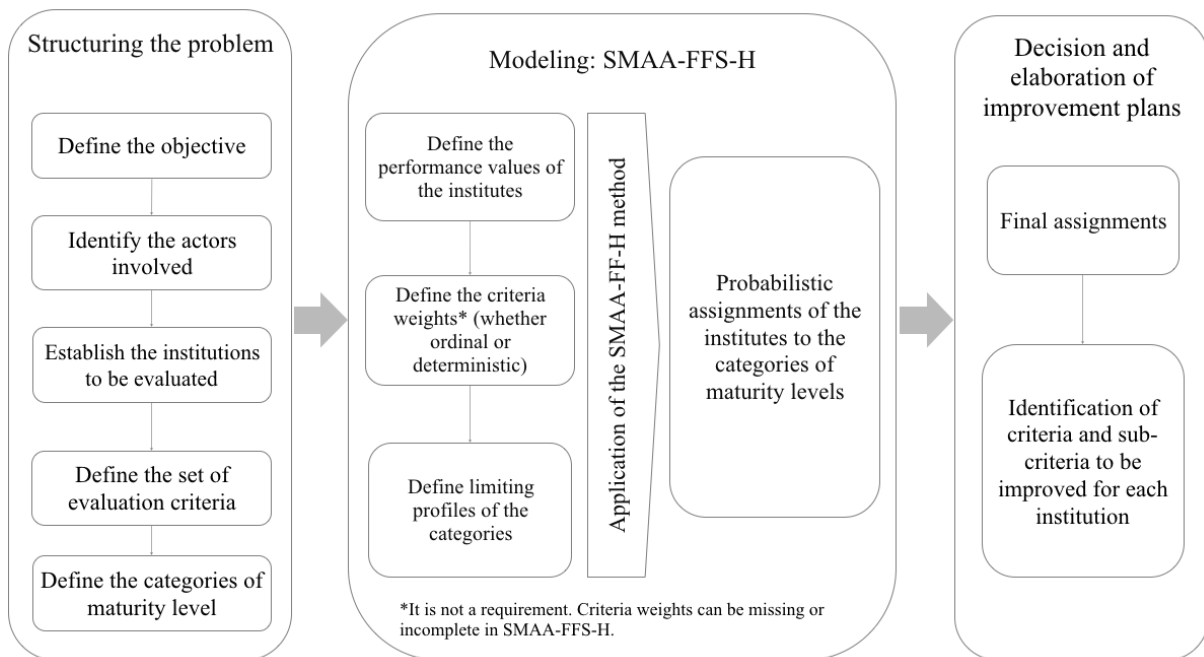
Structuring the problem

Define the objective

Identify the actors involved

Establish the institutions to be evaluated

Define the set of evaluation criteria

Define the categories of maturity level

Modeling: SMAA-FFS-H

Define the performance values of the institutes

Define the criteria weights* (whether ordinal or deterministic)

Define limiting profiles of the categories

Application of the SMAA-FF-H method

Probabilistic assignments of the institutes to the categories of maturity levels

*It is not a requirement. Criteria weights can be missing or incomplete in SMAA-FFS-H.

Decision and elaboration of improvement plans

Final assignments

Identification of criteria and sub-criteria to be improved for each institution